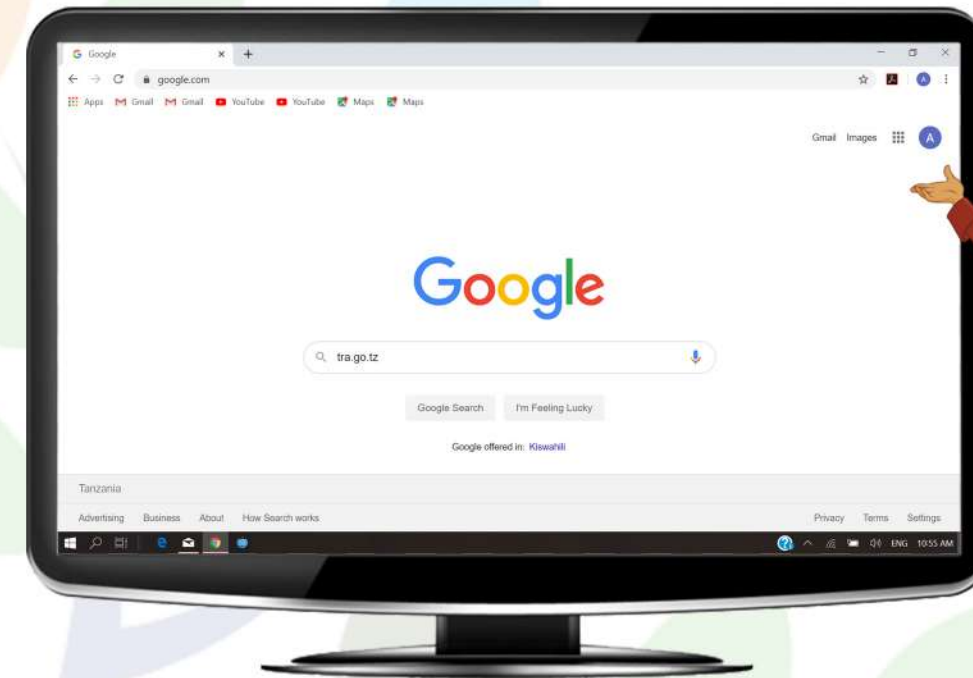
Google ×

google.com

Apps Gmail Gmail YouTube YouTube Maps Maps

Gmail Images A

Google

tra.go.tz

Google Search I'm Feeling Lucky

Google offered in: Kiswahili

Tanzania

Advertising Business About How Search works

Privacy Terms Settings

ENG 10:55 AM